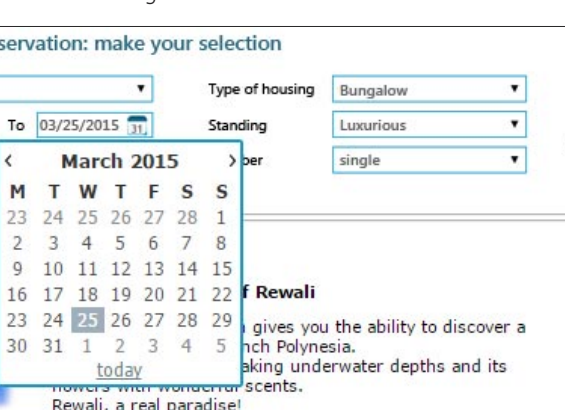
servation: make your selection

To 03/25/2015

Type of housing Bungalow

Standing Luxurious

ber single

March 2015

| M | T | W | T | F | S | S |
|---|---|---|---|---|---|---|
| 23 | 24 | 25 | 26 | 27 | 28 | 1 |
| 2 | 3 | 4 | 5 | 6 | 7 | 8 |
| 9 | 10 | 11 | 12 | 13 | 14 | 15 |
| 16 | 17 | 18 | 19 | 20 | 21 | 22 |
| 23 | 24 | 25 | 26 | 27 | 28 | 29 |
| 30 | 31 | 1 | 2 | 3 | 4 | 5 |

today

f Rewali

gives you the ability to discover a nch Polynesia. aking underwater depths and its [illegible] scents.

Rewali, a real paradise!